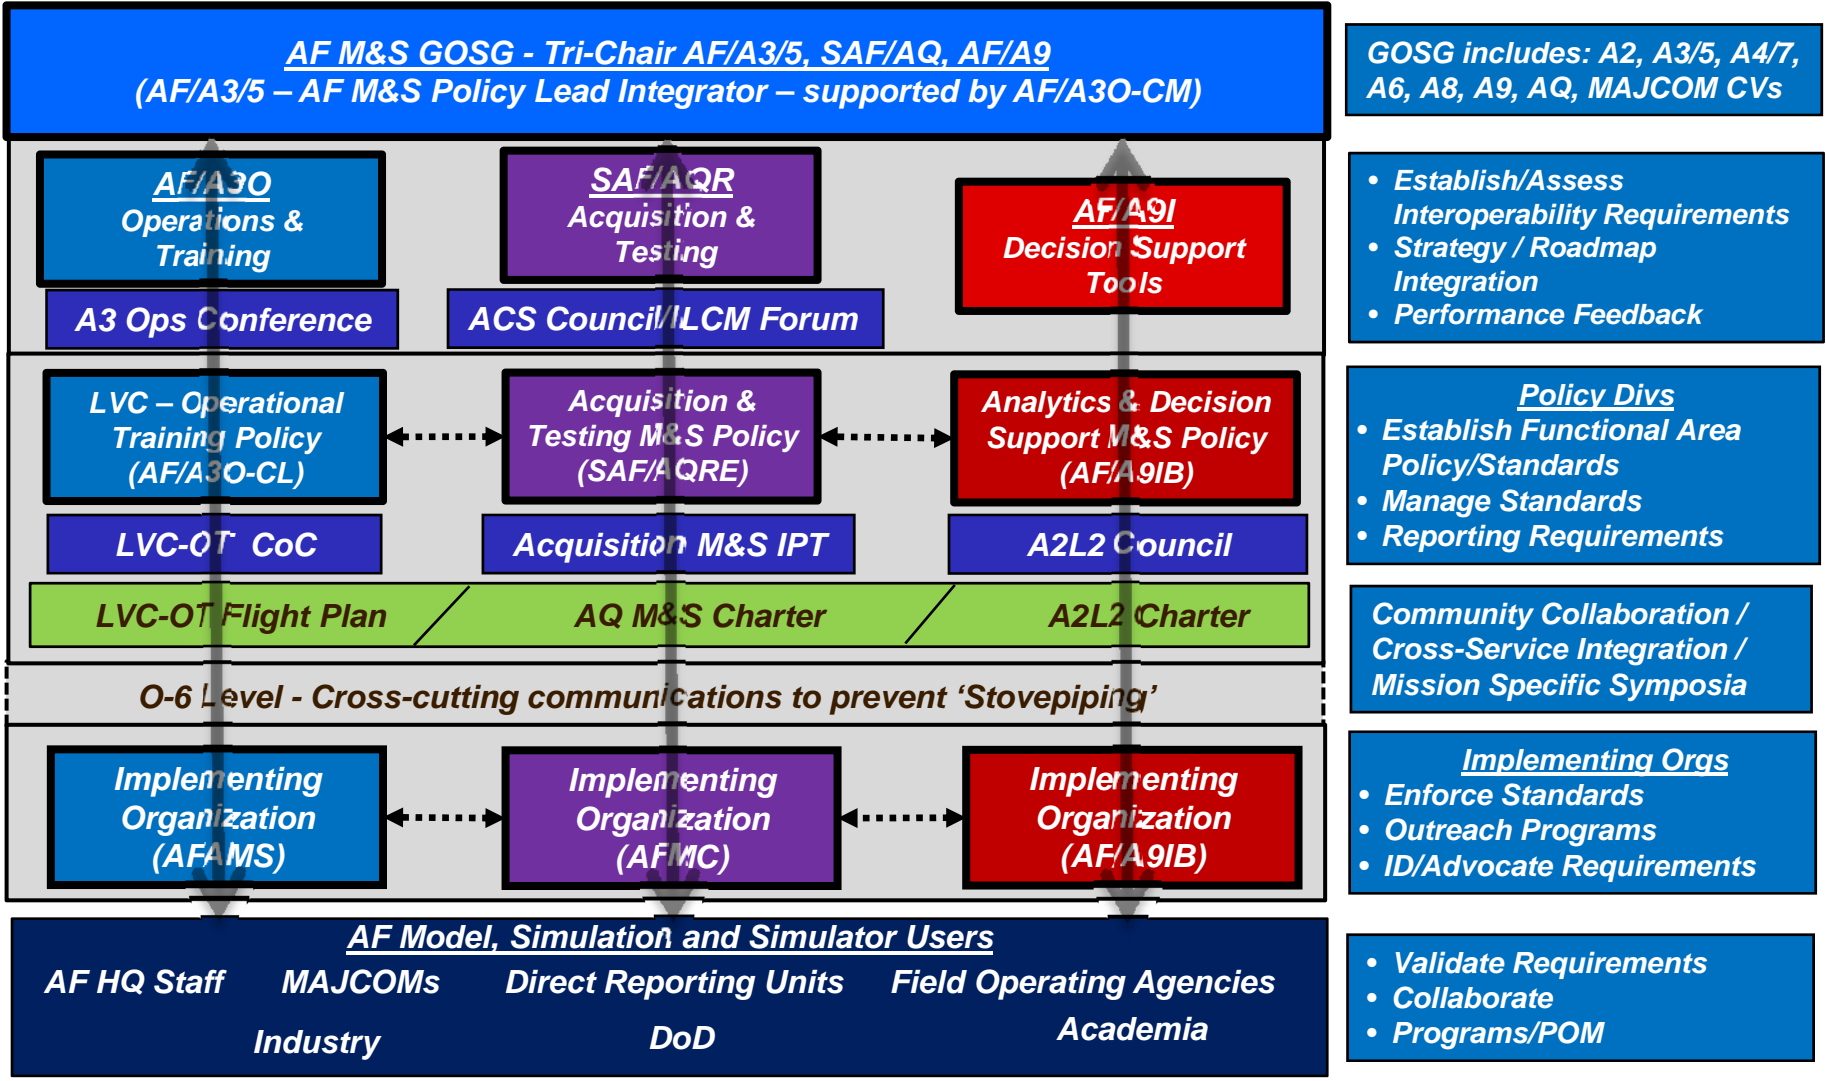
AF M&S GOSG - Tri-Chair AF/A3/5, SAF/AQ, AF/A9
(AF/A3/5 – AF M&S Policy Lead Integrator – supported by AF/A3O-CM)

GOSG includes: A2, A3/5, A4/7, A6, A8, A9, AQ, MAJCOM CVs

AF/A3O
Operations & Training

SAF/AQR
Acquisition & Testing

AF/A9I
Decision Support Tools

A3 Ops Conference

ACS Council/ILCM Forum

• Establish/Assess Interoperability Requirements
• Strategy / Roadmap Integration
• Performance Feedback

LVC – Operational Training Policy (AF/A3O-CL)

Acquisition & Testing M&S Policy (SAF/AQRE)

Analytics & Decision Support M&S Policy (AF/A9IB)

Policy Divs
• Establish Functional Area Policy/Standards
• Manage Standards
• Reporting Requirements

LVC-OT CoC

Acquisition M&S IPT

A2L2 Council

LVC-OT Flight Plan

AQ M&S Charter

A2L2 Charter

Community Collaboration / Cross-Service Integration / Mission Specific Symposia

O-6 Level - Cross-cutting communications to prevent 'Stovepiping'

Implementing Organization (AFAMS)

Implementing Organization (AFMC)

Implementing Organization (AF/A9IB)

Implementing Orgs
• Enforce Standards
• Outreach Programs
• ID/Advocate Requirements

AF Model, Simulation and Simulator Users
AF HQ Staff MAJCOMs Direct Reporting Units Field Operating Agencies
Industry DoD Academia

• Validate Requirements
• Collaborate
• Programs/POM